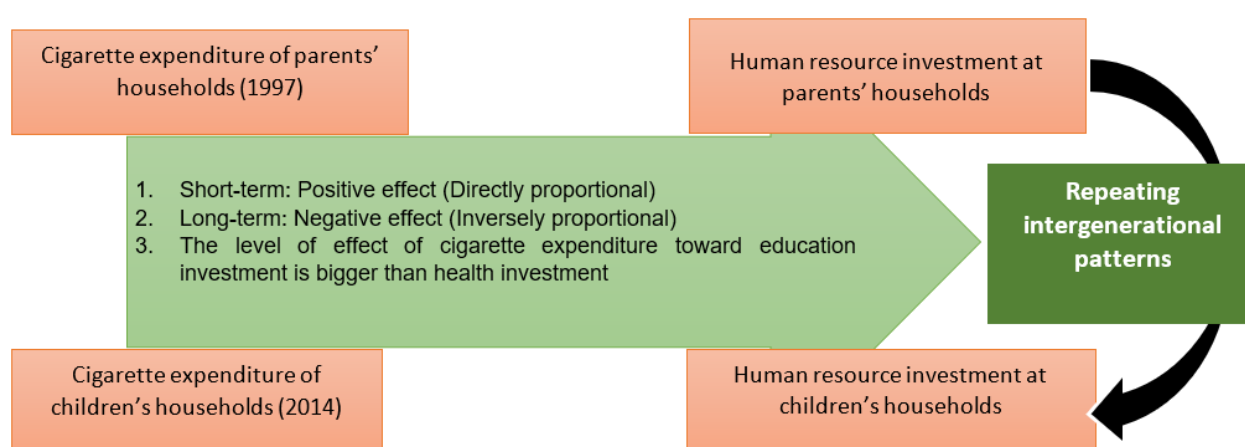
Cigarette expenditure of parents' households (1997)

Human resource investment at parents' households

1. Short-term: Positive effect (Directly proportional)
2. Long-term: Negative effect (Inversely proportional)
3. The level of effect of cigarette expenditure toward education investment is bigger than health investment

Repeating intergenerational patterns

Cigarette expenditure of children's households (2014)

Human resource investment at children's households